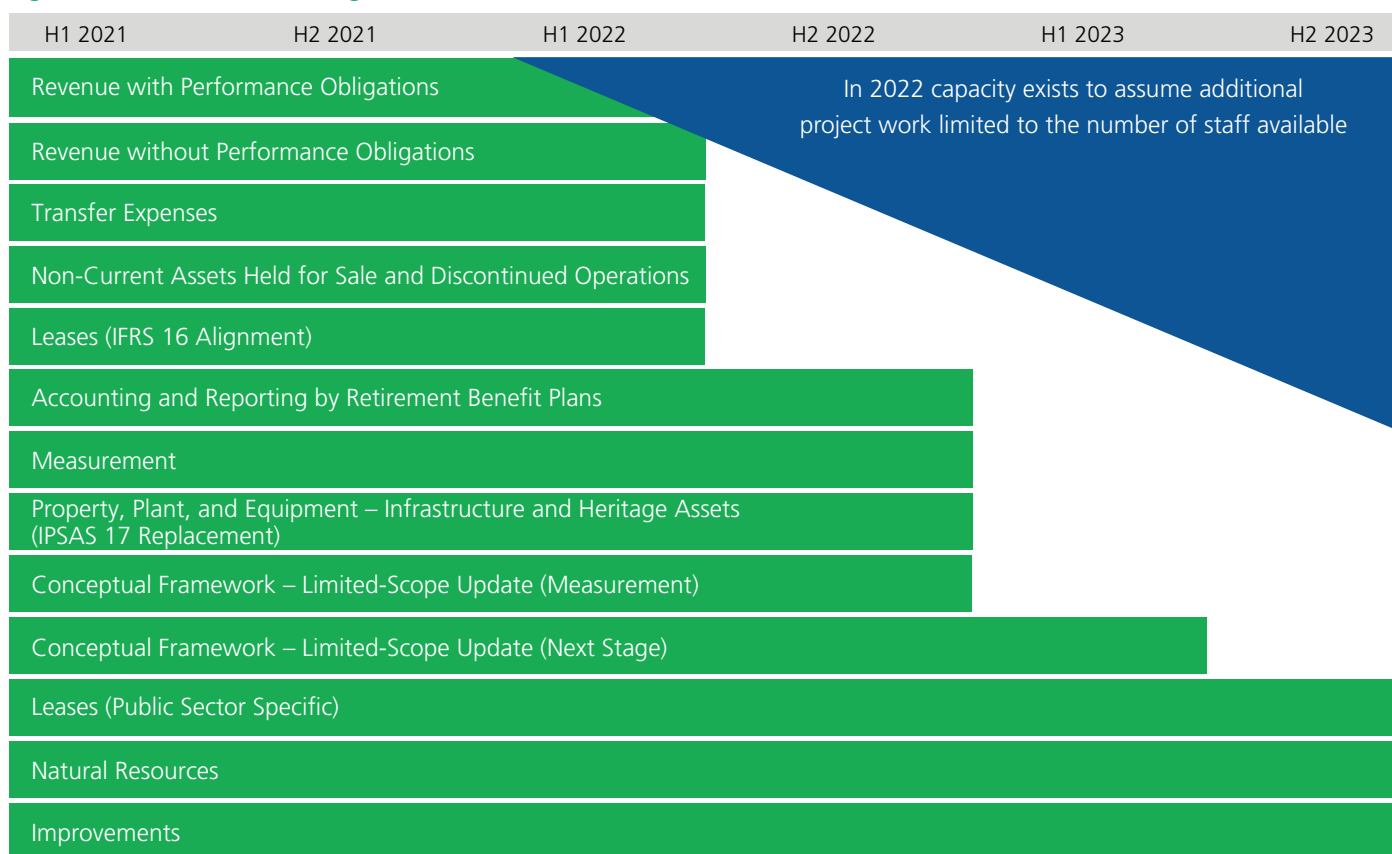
H1 2021
H2 2021
H1 2022
H2 2022
H1 2023
H2 2023

Revenue with Performance Obligations

In 2022 capacity exists to assume additional project work limited to the number of staff available

Revenue without Performance Obligations

Transfer Expenses

Non-Current Assets Held for Sale and Discontinued Operations

Leases (IFRS 16 Alignment)

Accounting and Reporting by Retirement Benefit Plans

Measurement

Property, Plant, and Equipment – Infrastructure and Heritage Assets (IPSAS 17 Replacement)

Conceptual Framework – Limited-Scope Update (Measurement)

Conceptual Framework – Limited-Scope Update (Next Stage)

Leases (Public Sector Specific)

Natural Resources

Improvements